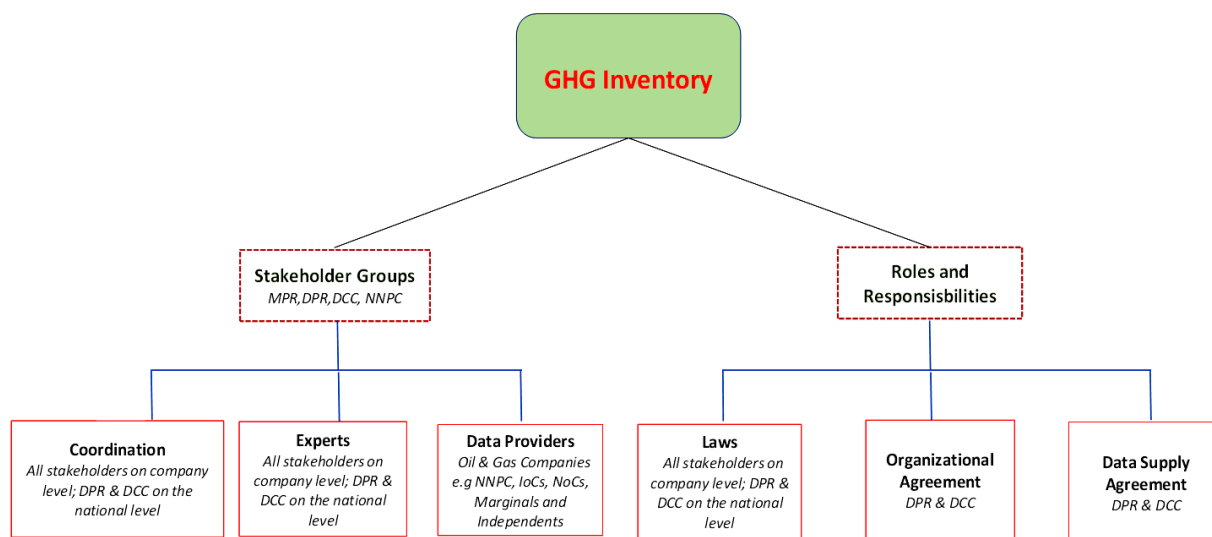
GHG Inventory

Stakeholder Groups
MPR,DPR,DCC, NNPC

Roles and Responsibilities

Coordination
All stakeholders on company level; DPR & DCC on the national level

Experts
All stakeholders on company level; DPR & DCC on the national level

Data Providers
Oil & Gas Companies e.g NNPC, IoCs, NoCs, Marginals and Independents

Laws
All stakeholders on company level; DPR & DCC on the national level

Organizational Agreement
DPR & DCC

Data Supply Agreement
DPR & DCC